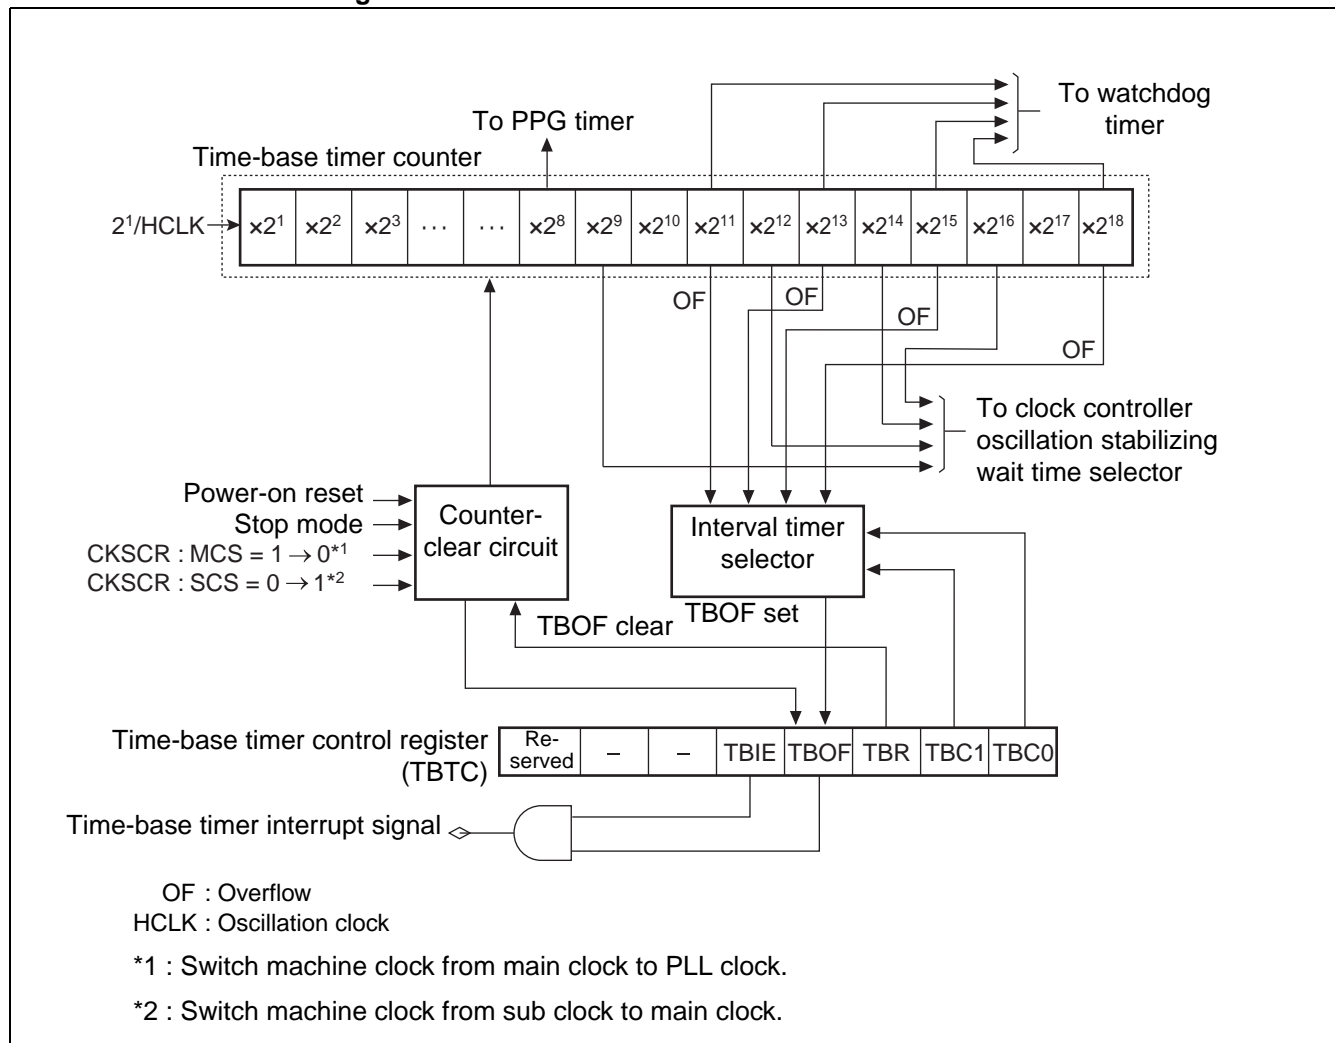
To watchdog timer

To PPG timer

Time-base timer counter

$2^1$/HCLK

| $\times2^1$ | $\times2^2$ | $\times2^3$ | ··· | ··· | $\times2^8$ | $\times2^9$ | $\times2^{10}$ | $\times2^{11}$ | $\times2^{12}$ | $\times2^{13}$ | $\times2^{14}$ | $\times2^{15}$ | $\times2^{16}$ | $\times2^{17}$ | $\times2^{18}$ |
|---|---|---|---|---|---|---|---|---|---|---|---|---|---|---|---|

OF

OF

OF

OF

To clock controller oscillation stabilizing wait time selector

Power-on reset

Stop mode

CKSCR : MCS = 1 $\rightarrow$ 0*1

CKSCR : SCS = 0 $\rightarrow$ 1*2

Counter-clear circuit

Interval timer selector

TBOF clear

TBOF set

Time-base timer control register (TBTC)

| Re-served | – | – | TBIE | TBOF | TBR | TBC1 | TBC0 |
|---|---|---|---|---|---|---|---|

Time-base timer interrupt signal

OF : Overflow
HCLK : Oscillation clock

*1 : Switch machine clock from main clock to PLL clock.

*2 : Switch machine clock from sub clock to main clock.